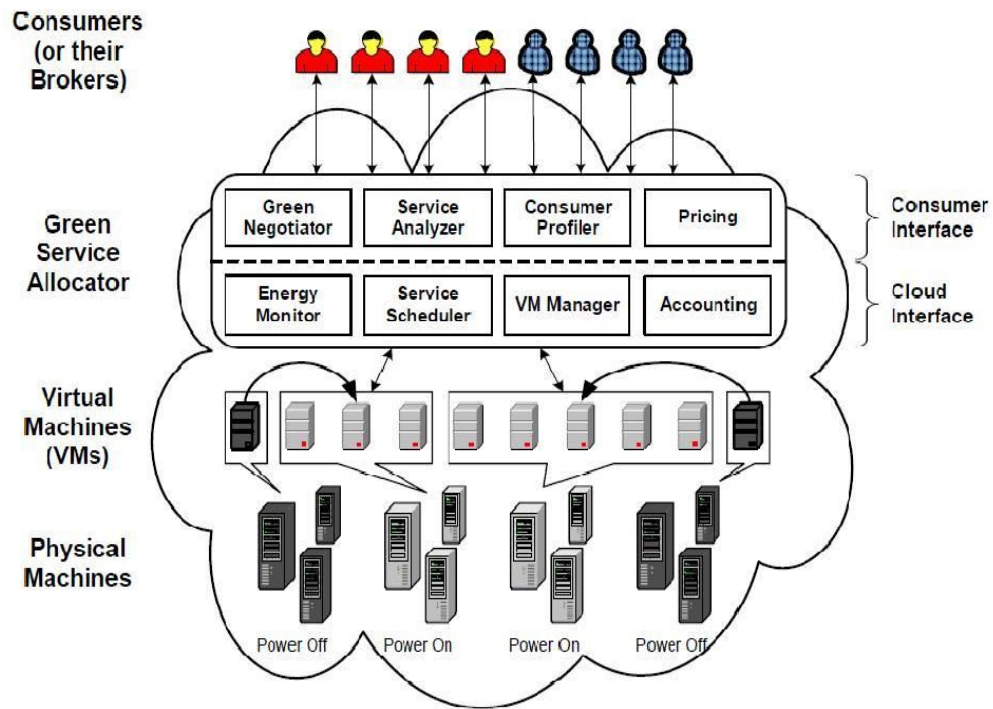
Consumers (or their Brokers)

Green Service Allocator

Green Negotiator

Service Analyzer

Consumer Profiler

Pricing

Consumer Interface

Energy Monitor

Service Scheduler

VM Manager

Accounting

Cloud Interface

Virtual Machines (VMs)

Physical Machines

Power Off

Power On

Power On

Power Off